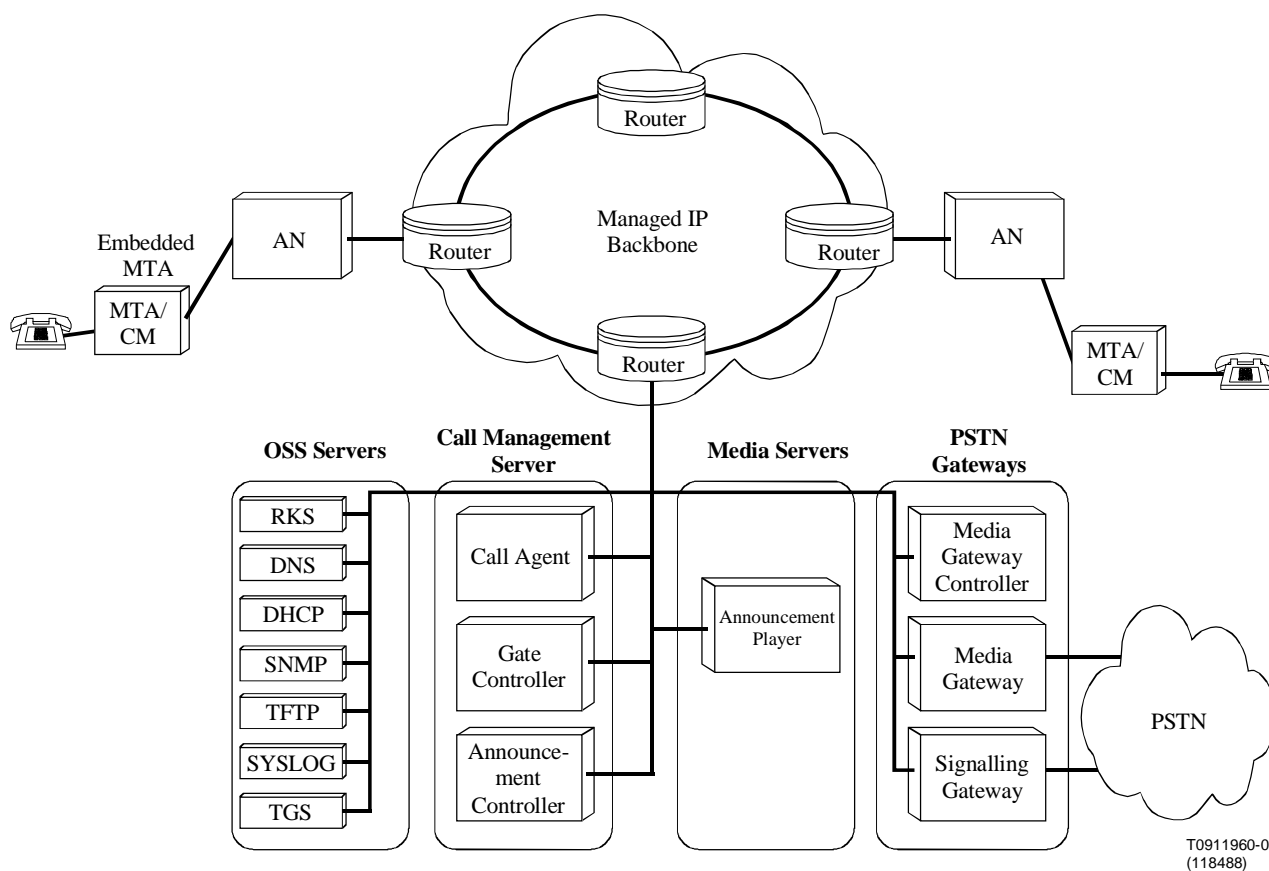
Router

Managed IP Backbone

Router

Router

Router

Embedded MTA

AN

AN

MTA/ CM

MTA/ CM

OSS Servers

Call Management Server

Media Servers

PSTN Gateways

RKS

DNS

DHCP

SNMP

TFTP

SYSLOG

TGS

Call Agent

Gate Controller

Announcement Controller

Announcement Player

Media Gateway Controller

Media Gateway

Signalling Gateway

PSTN

T0911960-0 (118488)